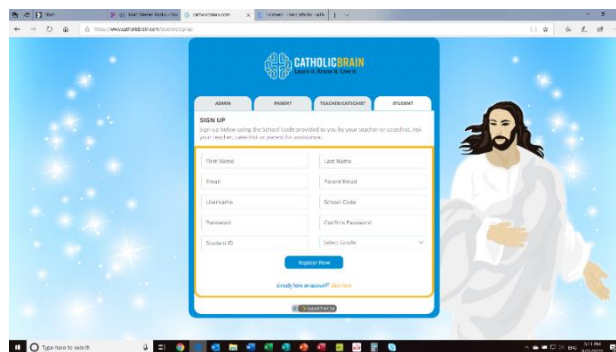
Start

Mail Member Books - Ro

catholicbrain.com

Connect - The Catholic web

https://www.catholicbrain.com/student/signup

CATHOLICBRAIN
Learn it. Know it. Live it.

ADMIN

PARENT

TEACHER/CATECHIST

STUDENT

SIGN UP

Sign up below using the School Code provided to you by your teacher or catechist. Ask your teacher, catechist or parent for assistance.

First Name

Last Name

Email

Parent Email

Username

School Code

Password

Confirm Password

Student ID

Select Grade

Register Now

Already have an account? Click here

Type here to search